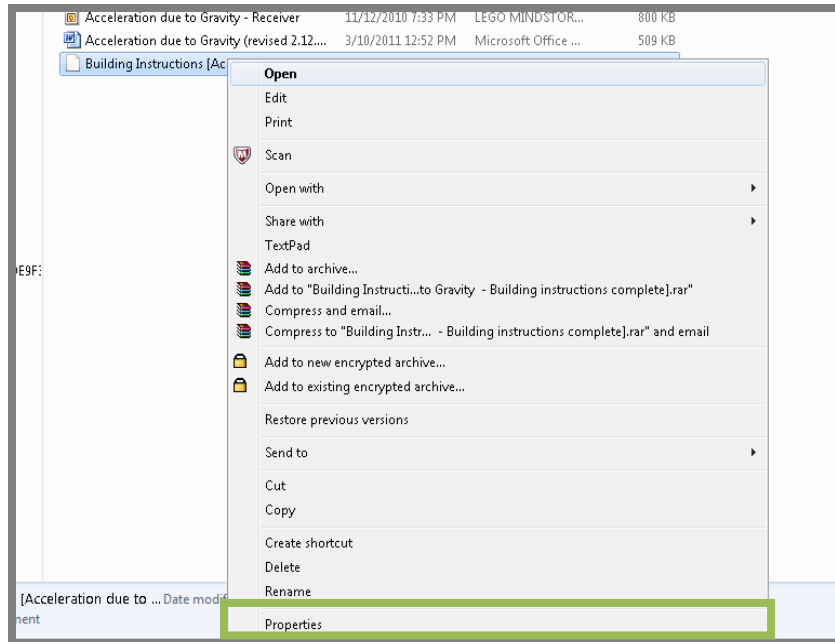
Acceleration due to Gravity - Receiver 11/12/2010 7:33 PM LEGO MINDSTOR... 800 KB
Acceleration due to Gravity (revised 2.12.... 3/10/2011 12:52 PM Microsoft Office ... 509 KB
Building Instructions [Ac

Open
Edit
Print
Scan
Open with
Share with
TextPad
Add to archive...
Add to "Building Instructi...to Gravity - Building instructions complete].rar"
Compress and email...
Compress to "Building Instr... - Building instructions complete].rar" and email
Add to new encrypted archive...
Add to existing encrypted archive...
Restore previous versions
Send to
Cut
Copy
Create shortcut
Delete
Rename
Properties

)E9F3

[Acceleration due to ... Date modif
nent